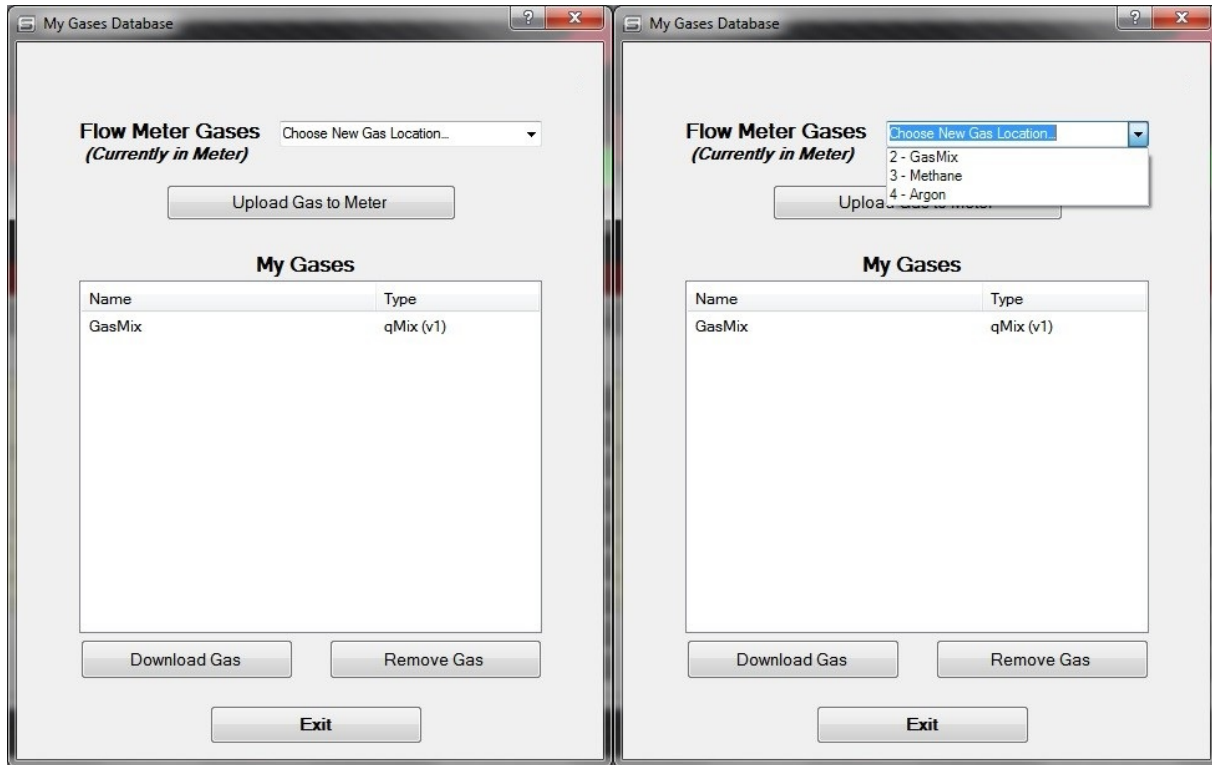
My Gases Database

Flow Meter Gases
(Currently in Meter)

Choose New Gas Location...

Upload Gas to Meter

My Gases

| Name | Type |
|---|---|
| GasMix | qMix (v1) |

Download Gas

Remove Gas

Exit

My Gases Database

Flow Meter Gases
(Currently in Meter)

Choose New Gas Location...

2 - GasMix
3 - Methane
4 - Argon

Upload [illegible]

My Gases

| Name | Type |
|---|---|
| GasMix | qMix (v1) |

Download Gas

Remove Gas

Exit